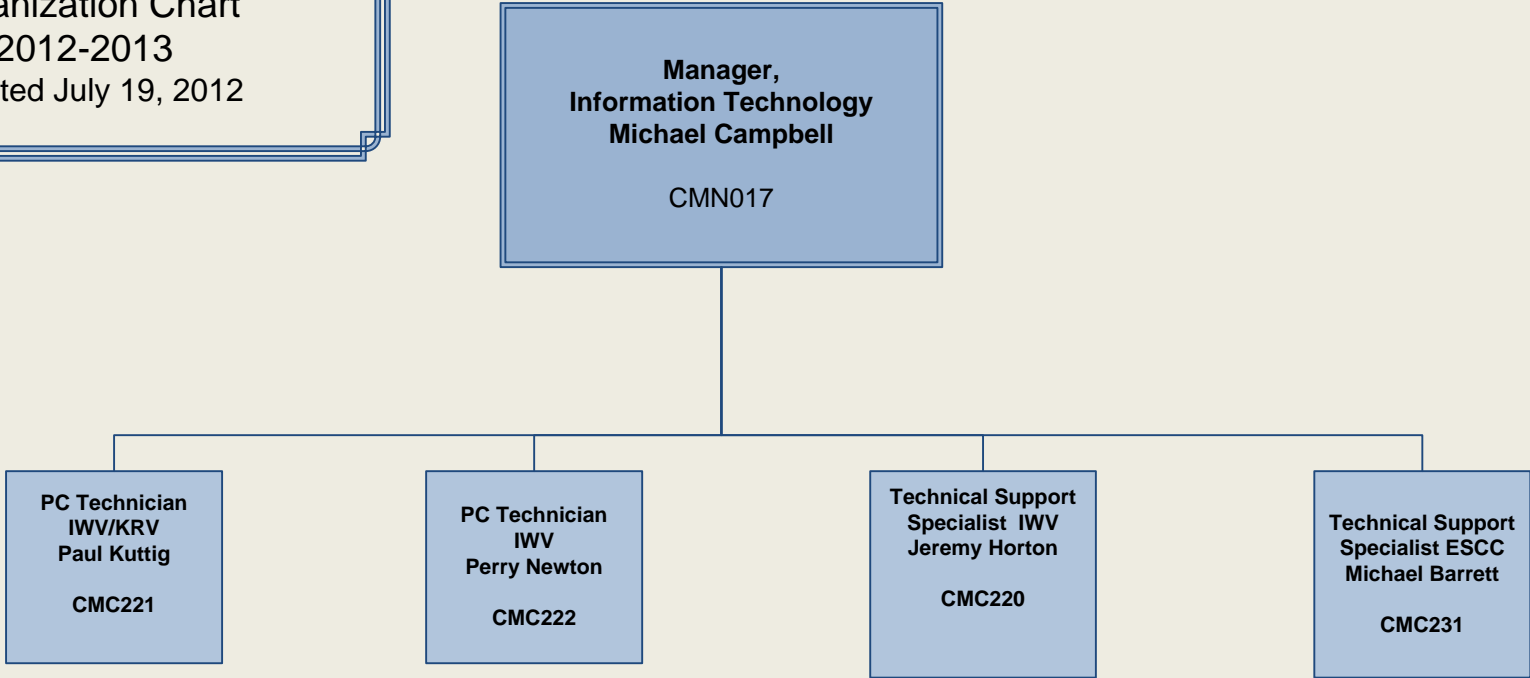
anization Chart
2012-2013
ted July 19, 2012

Manager,
Information Technology
Michael Campbell

CMN017

PC Technician
IWV/KRV
Paul Kuttig

CMC221

PC Technician
IWV
Perry Newton

CMC222

Technical Support
Specialist IWV
Jeremy Horton

CMC220

Technical Support
Specialist ESCC
Michael Barrett

CMC231